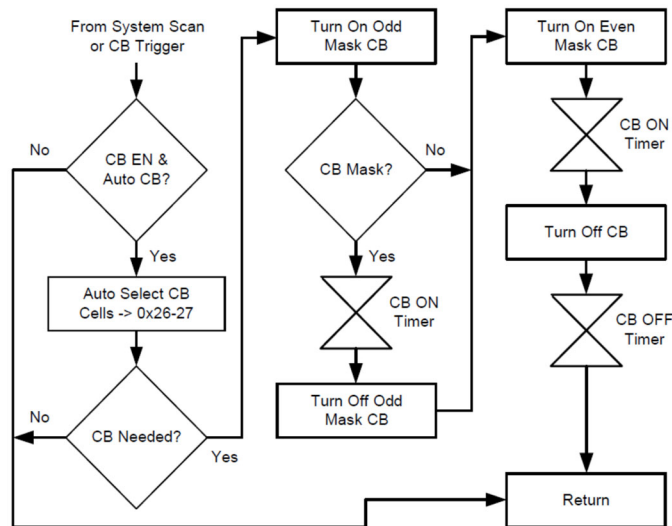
From System Scan or CB Trigger

No

CB EN & Auto CB?

Yes

Auto Select CB Cells -> 0x26-27

No

CB Needed?

Yes

Turn On Odd Mask CB

CB Mask?

No

Yes

CB ON Timer

Turn Off Odd Mask CB

Turn On Even Mask CB

CB ON Timer

Turn Off CB

CB OFF Timer

Return